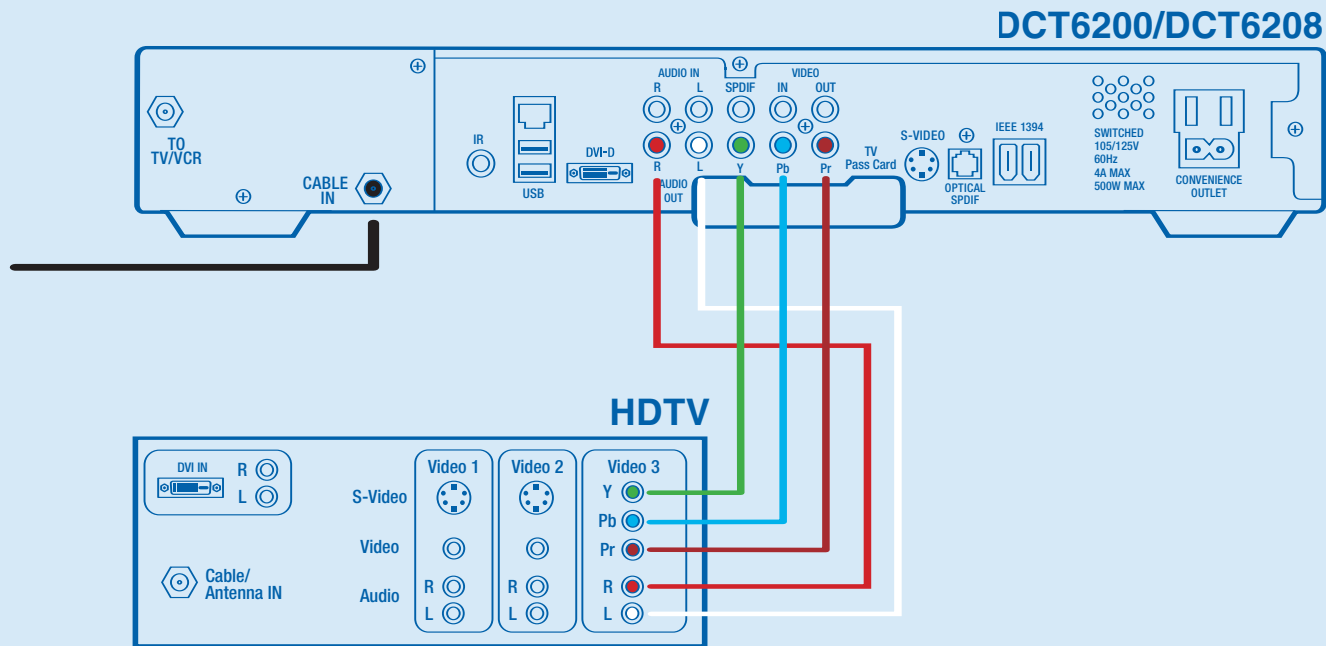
DCT6200/DCT6208

TO TV/VCR

CABLE IN

IR

USB

DVI-D

AUDIO IN
R L
R L
AUDIO OUT

SPDIF

VIDEO
IN OUT

Y Pb Pr

TV Pass Card

S-VIDEO

OPTICAL SPDIF

IEEE 1394

SWITCHED 105/125V 60Hz 4A MAX 500W MAX

CONVENIENCE OUTLET

HDTV

DVI IN
R
L

Cable/ Antenna IN

S-Video

Video

Audio

Video 1
R
L

Video 2
R
L

Video 3
Y
Pb
Pr
R
L